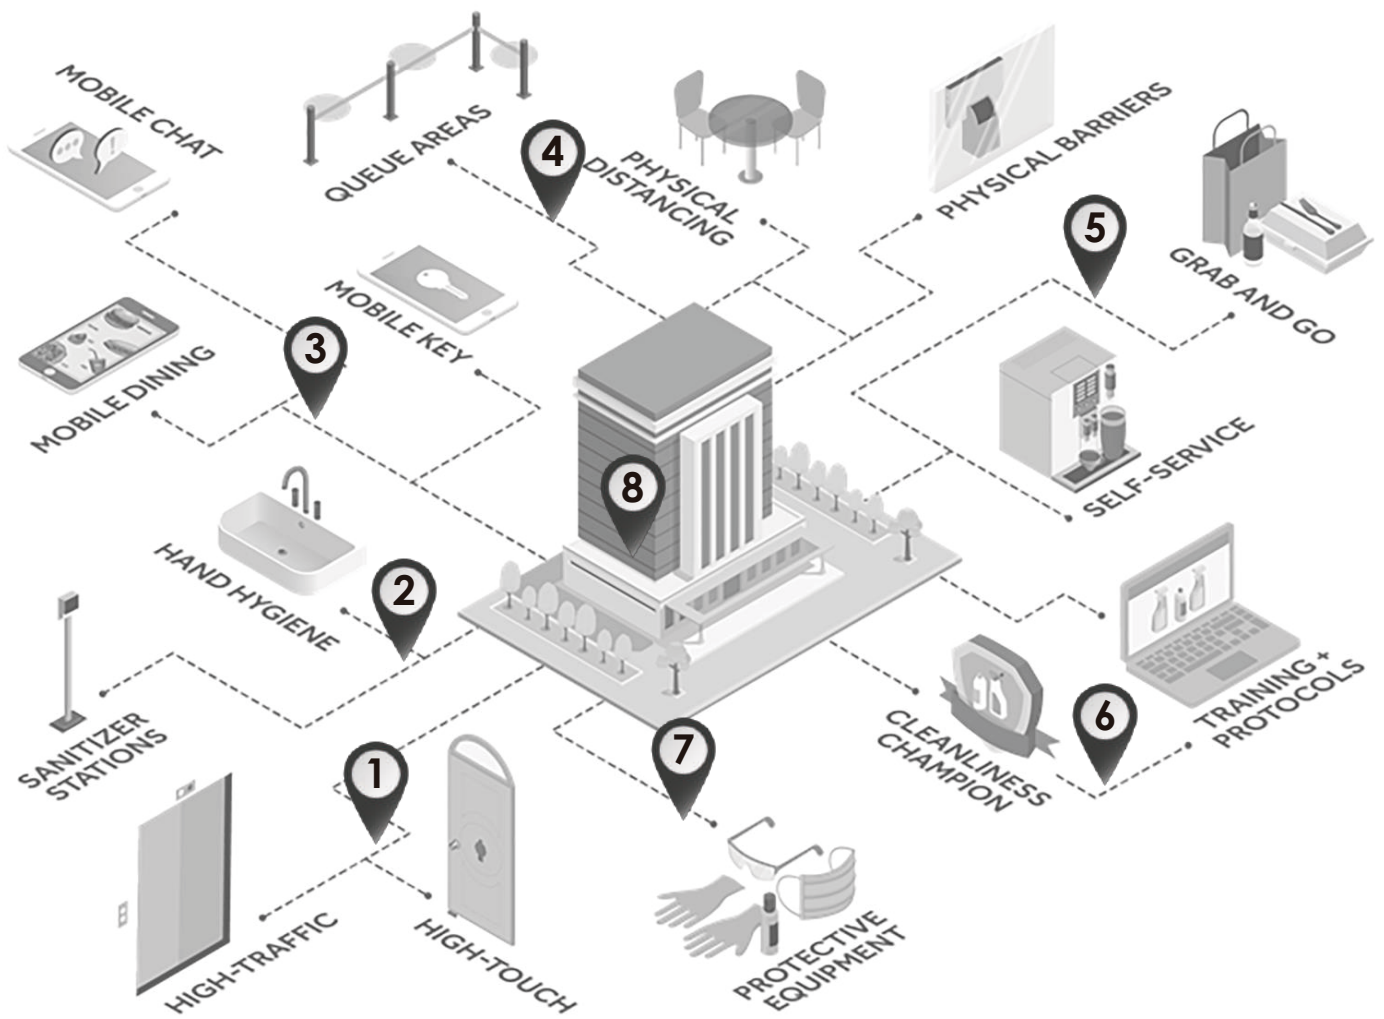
MOBILE CHAT

QUEUE AREAS

4

PHYSICAL DISTANCING

PHYSICAL BARRIERS

5

GRAB AND GO

MOBILE KEY

3

MOBILE DINING

SELF-SERVICE

8

HAND HYGIENE

2

SANITIZER STATIONS

TRAINING + PROTOCOLS

6

CLEANLINESS CHAMPION

7

1

HIGH-TRAFFIC

HIGH-TOUCH

PROTECTIVE EQUIPMENT